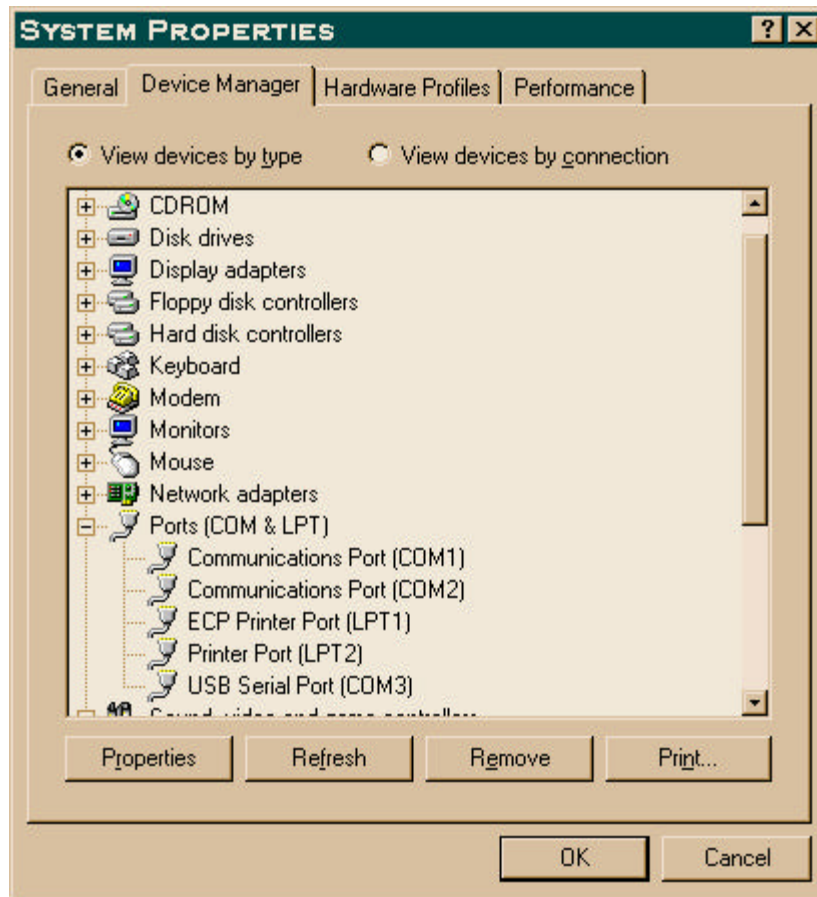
SYSTEM PROPERTIES

? X

General | Device Manager | Hardware Profiles | Performance

View devices by type

View devices by connection

CDROM
Disk drives
Display adapters
Floppy disk controllers
Hard disk controllers
Keyboard
Modem
Monitors
Mouse
Network adapters
Ports (COM & LPT)
Communications Port (COM1)
Communications Port (COM2)
ECP Printer Port (LPT1)
Printer Port (LPT2)
USB Serial Port (COM3)
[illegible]

Properties | Refresh | Remove | Print...

OK | Cancel